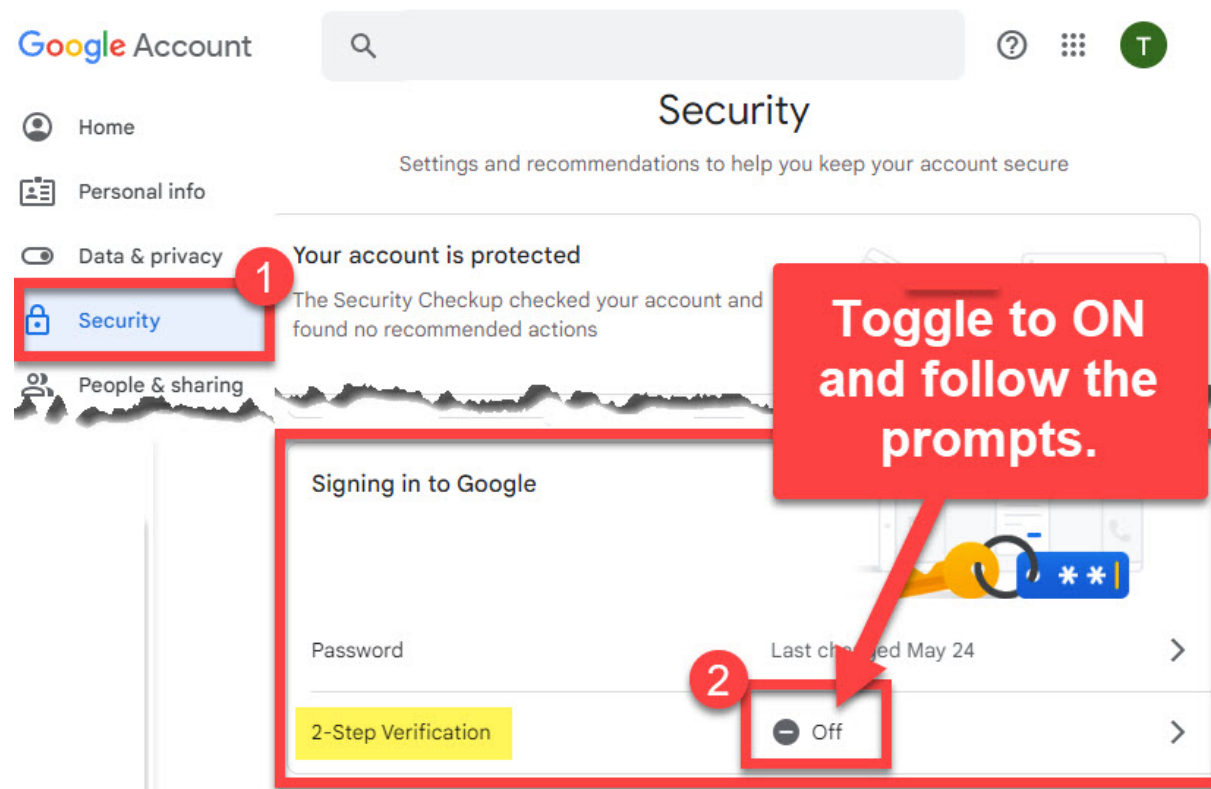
Google Account

T

Home
Personal info
Data & privacy
1
Security
People & sharing

Security

Settings and recommendations to help you keep your account secure

Your account is protected

The Security Checkup checked your account and found no recommended actions

Toggle to ON and follow the prompts.

Signing in to Google

Password

Last ch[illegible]ged May 24

2

2-Step Verification

Off